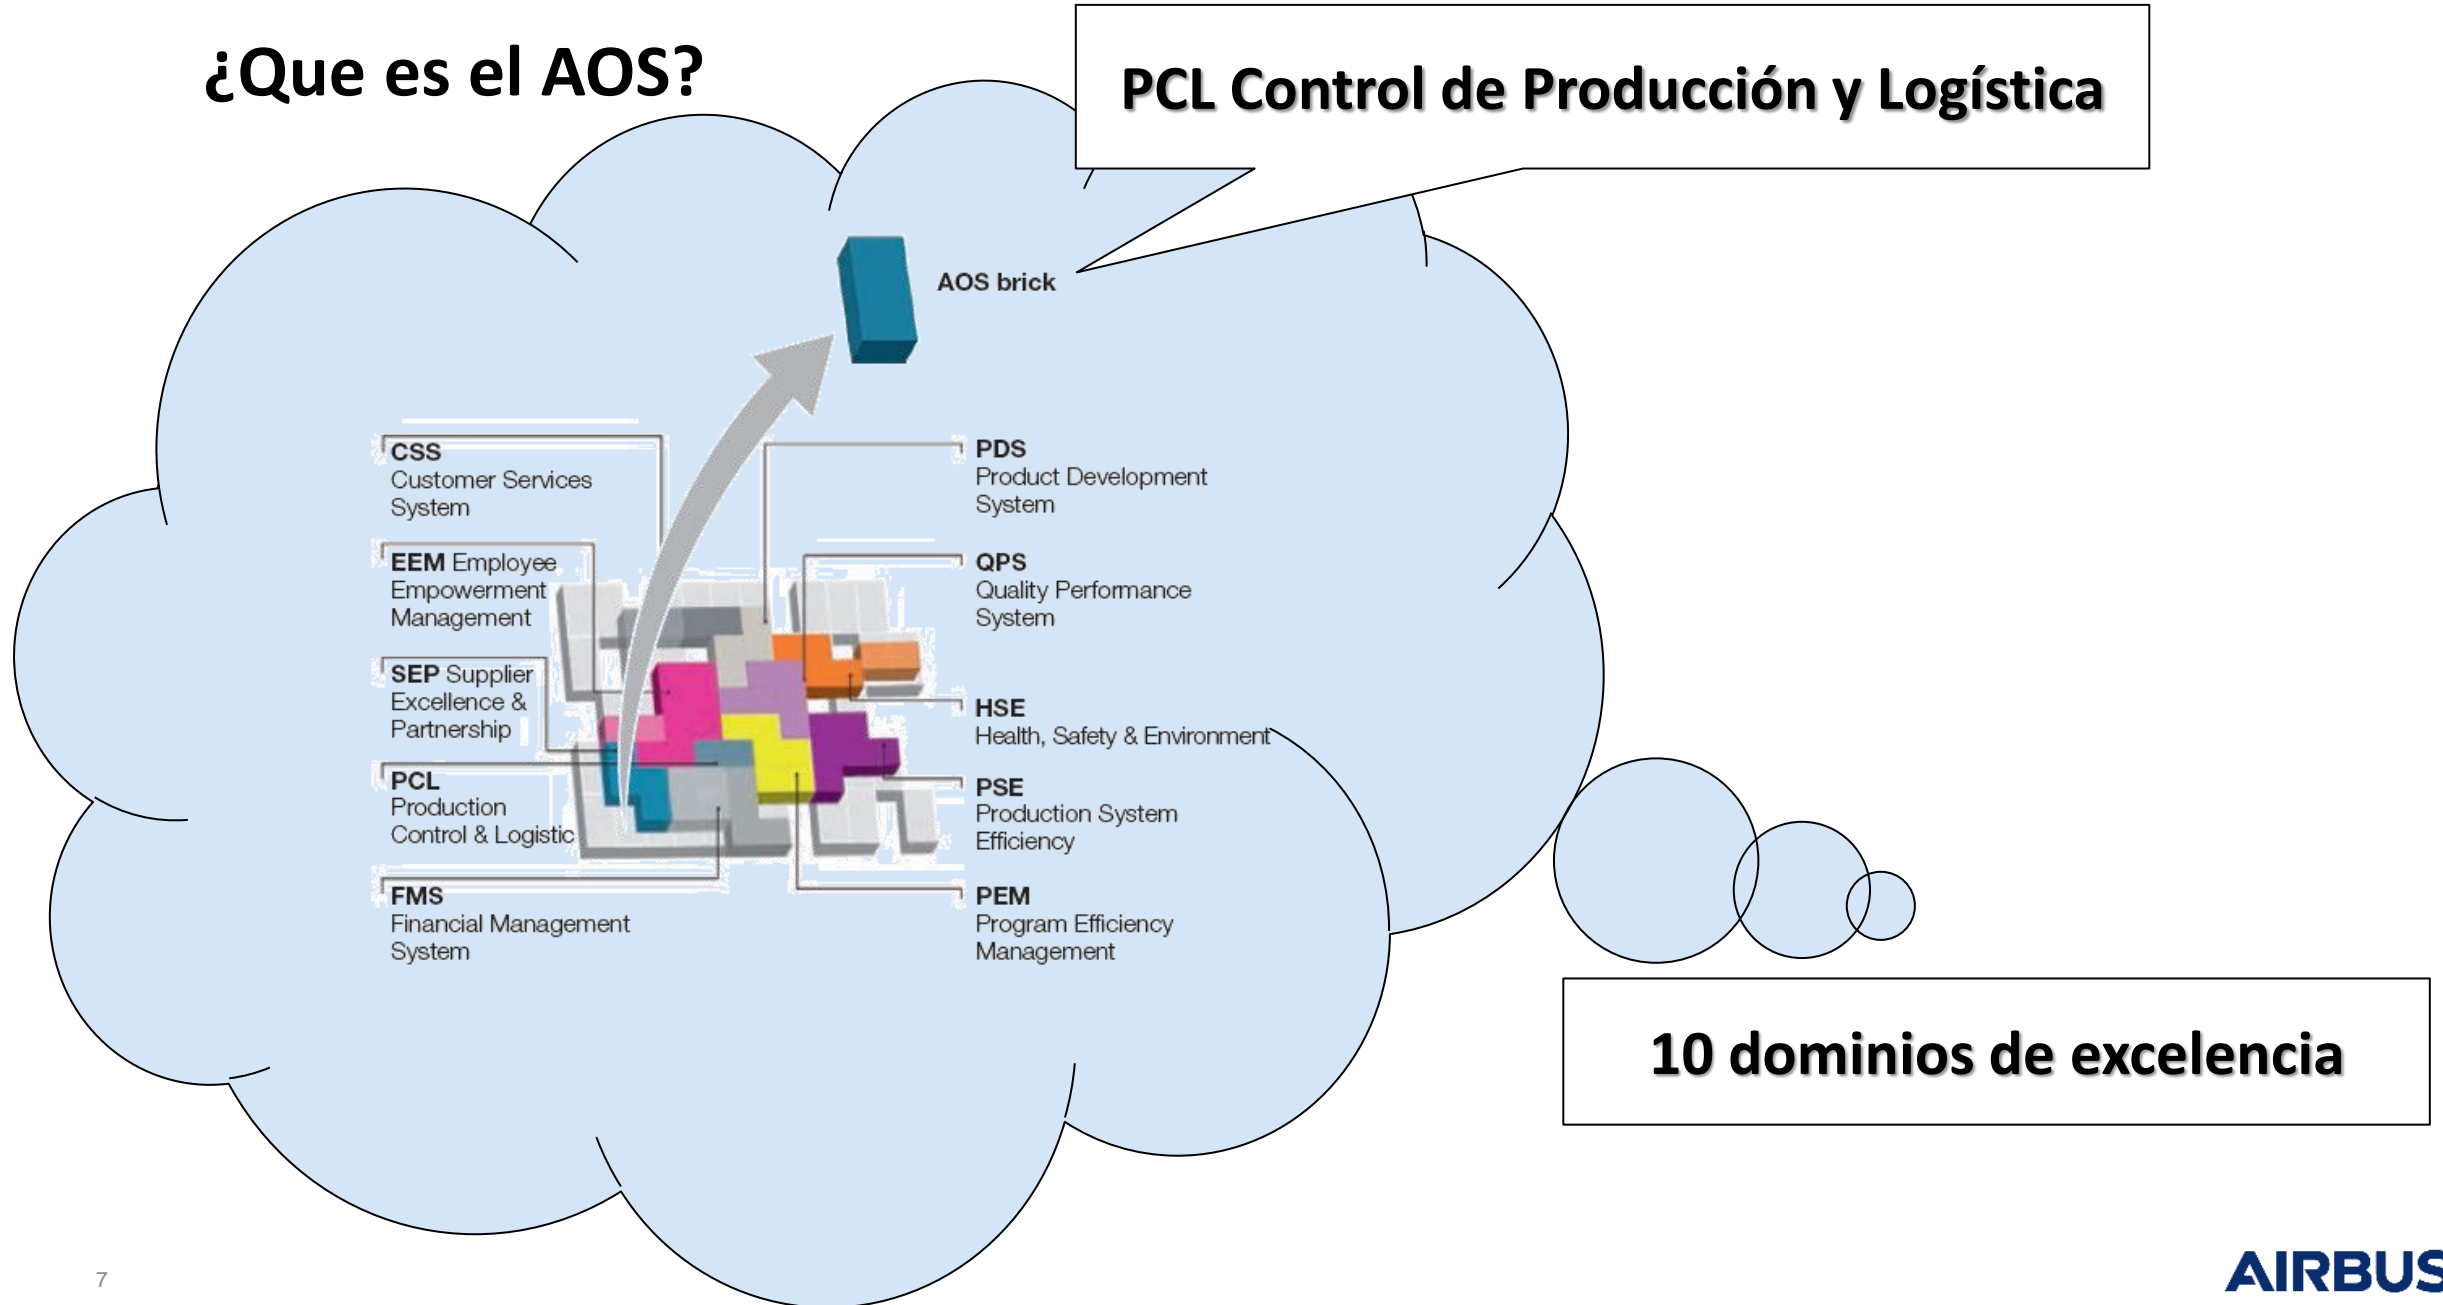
¿Que es el AOS?

PCL Control de Producción y Logística

AOS brick

CSS
Customer Services System

EEM Employee Empowerment Management

SEP Supplier Excellence & Partnership

PCL
Production Control & Logistic

FMS
Financial Management System

PDS
Product Development System

QPS
Quality Performance System

HSE
Health, Safety & Environment

PSE
Production System Efficiency

PEM
Program Efficiency Management

10 dominios de excelencia

7

AIRBUS